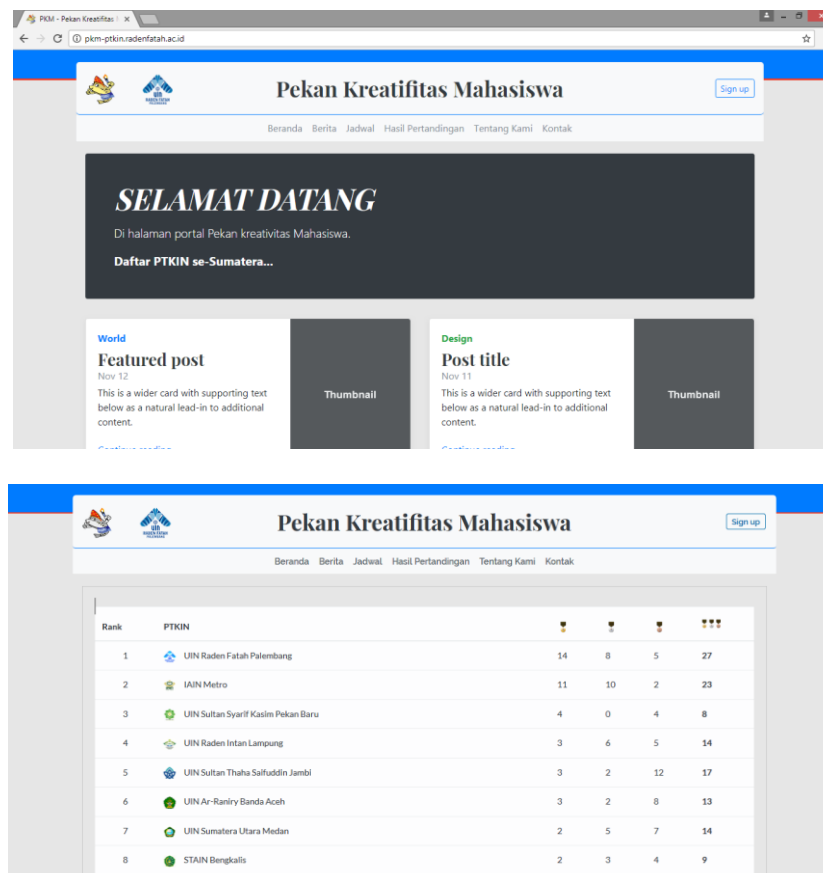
PKM - Pekan Kreatifitas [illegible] ×

pkm-ptkin.radenfatah.ac.id

Pekan Kreatifitas Mahasiswa

Sign up

Beranda Berita Jadwal Hasil Pertandingan Tentang Kami Kontak

SELAMAT DATANG

Di halaman portal Pekan kreativitas Mahasiswa.

Daftar PTKIN se-Sumatera...

World

Featured post

Nov 12

This is a wider card with supporting text below as a natural lead-in to additional content.

Thumbnail

Design

Post title

Nov 11

This is a wider card with supporting text below as a natural lead-in to additional content.

Thumbnail

Pekan Kreatifitas Mahasiswa

Sign up

Beranda Berita Jadwal Hasil Pertandingan Tentang Kami Kontak

| Rank | PTKIN | | | | |
|---|---|---|---|---|---|
| 1 | UIN Raden Fatah Palembang | 14 | 8 | 5 | 27 |
| 2 | IAIN Metro | 11 | 10 | 2 | 23 |
| 3 | UIN Sultan Syarif Kasim Pekan Baru | 4 | 0 | 4 | 8 |
| 4 | UIN Raden Intan Lampung | 3 | 6 | 5 | 14 |
| 5 | UIN Sultan Thaha Saifuddin Jambi | 3 | 2 | 12 | 17 |
| 6 | UIN Ar-Raniry Banda Aceh | 3 | 2 | 8 | 13 |
| 7 | UIN Sumatera Utara Medan | 2 | 5 | 7 | 14 |
| 8 | STAIN Bengkalis | 2 | 3 | 4 | 9 |